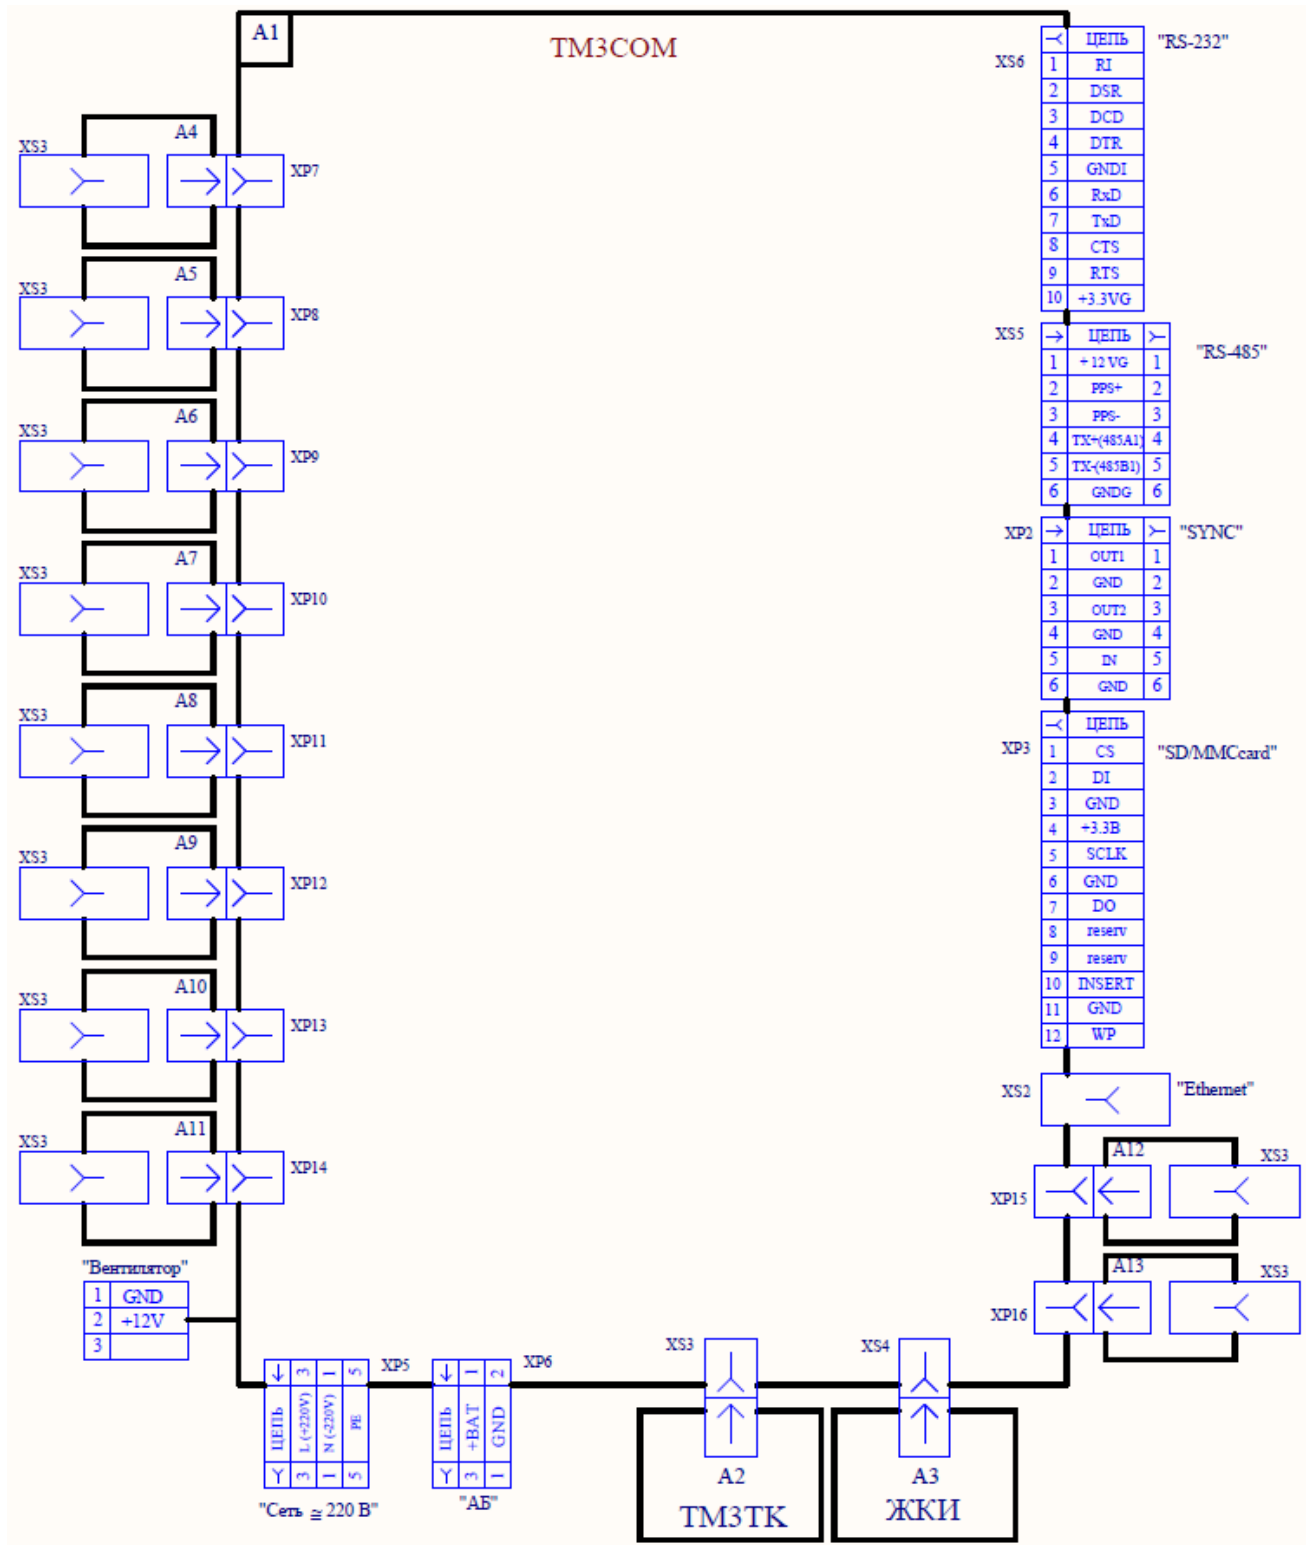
A1

TM3COM

XS6

| | ЦЕПЬ |
|---|---|
| 1 | RI |
| 2 | DSR |
| 3 | DCD |
| 4 | DTR |
| 5 | GNDI |
| 6 | RxD |
| 7 | TxD |
| 8 | CTS |
| 9 | RTS |
| 10 | +3.3VG |

"RS-232"

XS5

| | ЦЕПЬ | |
|---|---|---|
| 1 | +12 VG | 1 |
| 2 | PPS+ | 2 |
| 3 | PPS- | 3 |
| 4 | TX+(485A1) | 4 |
| 5 | TX-(485B1) | 5 |
| 6 | GNDG | 6 |

"RS-485"

XP2

| | ЦЕПЬ | |
|---|---|---|
| 1 | OUT1 | 1 |
| 2 | GND | 2 |
| 3 | OUT2 | 3 |
| 4 | GND | 4 |
| 5 | IN | 5 |
| 6 | GND | 6 |

"SYNC"

XP3

| | ЦЕПЬ |
|---|---|
| 1 | CS |
| 2 | DI |
| 3 | GND |
| 4 | +3.3В |
| 5 | SCLK |
| 6 | GND |
| 7 | DO |
| 8 | reserv |
| 9 | reserv |
| 10 | INSERT |
| 11 | GND |
| 12 | WP |

"SD/MMCcard"

XS2 "Ethernet"

A12 XS3 XP15

A13 XS3 XP16

XS3 A4 XP7
XS3 A5 XP8
XS3 A6 XP9
XS3 A7 XP10
XS3 A8 XP11
XS3 A9 XP12
XS3 A10 XP13
XS3 A11 XP14

"Вентилятор"

| 1 | GND |
|---|---|
| 2 | +12V |
| 3 | |

XP5
ЦЕПЬ 3 L(+220V) 1 N(-220V) 5 PE
3 1 5
"Сеть ≅ 220 В"

XP6
ЦЕПЬ 3 +BAT 2 GND
3 1
"АБ"

XS3
A2
TM3TK

XS4
A3
ЖКИ